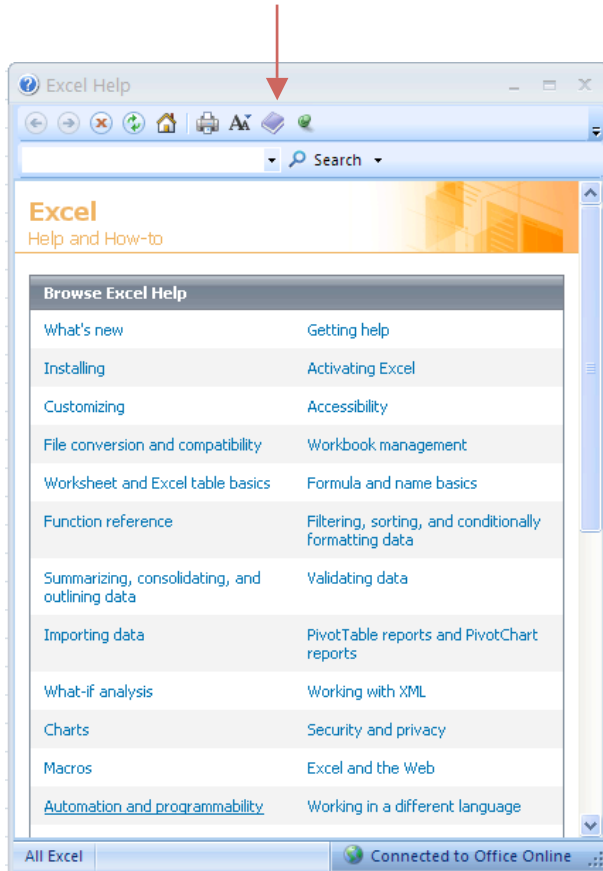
Excel Help

Search

Excel
Help and How-to

Browse Excel Help

| | |
|---|---|
| What's new | Getting help |
| Installing | Activating Excel |
| Customizing | Accessibility |
| File conversion and compatibility | Workbook management |
| Worksheet and Excel table basics | Formula and name basics |
| Function reference | Filtering, sorting, and conditionally formatting data |
| Summarizing, consolidating, and outlining data | Validating data |
| Importing data | PivotTable reports and PivotChart reports |
| What-if analysis | Working with XML |
| Charts | Security and privacy |
| Macros | Excel and the Web |
| Automation and programmability | Working in a different language |

All Excel

Connected to Office Online